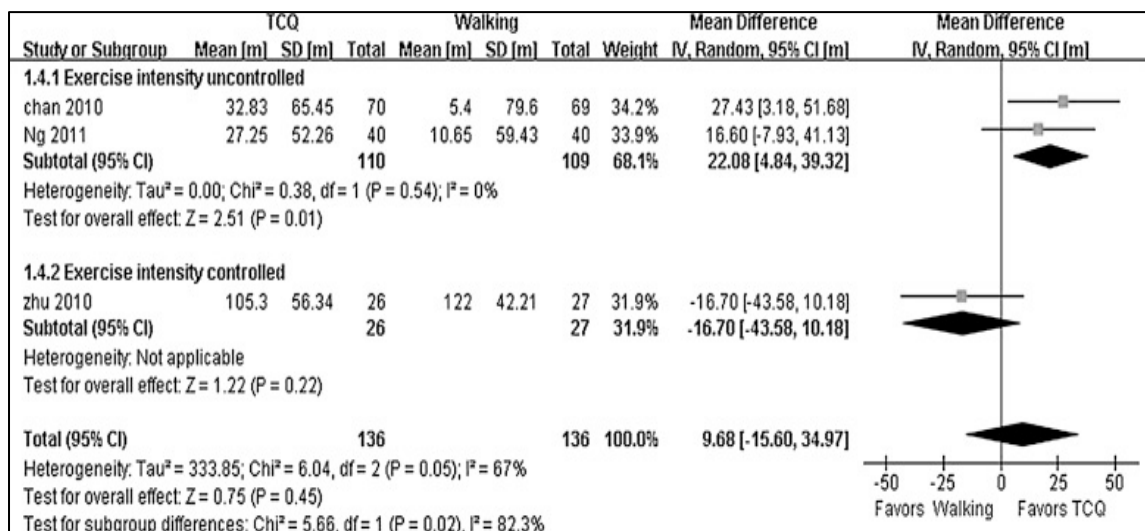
| Study or Subgroup | TCQ Mean [m] | TCQ SD [m] | TCQ Total | Walking Mean [m] | Walking SD [m] | Walking Total | Weight | Mean Difference IV, Random, 95% CI [m] |
|---|---|---|---|---|---|---|---|---|
| **1.4.1 Exercise intensity uncontrolled** | | | | | | | | |
| chan 2010 | 32.83 | 65.45 | 70 | 5.4 | 79.6 | 69 | 34.2% | 27.43 [3.18, 51.68] |
| Ng 2011 | 27.25 | 52.26 | 40 | 10.65 | 59.43 | 40 | 33.9% | 16.60 [-7.93, 41.13] |
| **Subtotal (95% CI)** | | | **110** | | | **109** | **68.1%** | **22.08 [4.84, 39.32]** |
| Heterogeneity: Tau² = 0.00; Chi² = 0.38, df = 1 (P = 0.54); I² = 0% | | | | | | | | |
| Test for overall effect: Z = 2.51 (P = 0.01) | | | | | | | | |
| **1.4.2 Exercise intensity controlled** | | | | | | | | |
| zhu 2010 | 105.3 | 56.34 | 26 | 122 | 42.21 | 27 | 31.9% | -16.70 [-43.58, 10.18] |
| **Subtotal (95% CI)** | | | **26** | | | **27** | **31.9%** | **-16.70 [-43.58, 10.18]** |
| Heterogeneity: Not applicable | | | | | | | | |
| Test for overall effect: Z = 1.22 (P = 0.22) | | | | | | | | |
| **Total (95% CI)** | | | **136** | | | **136** | **100.0%** | **9.68 [-15.60, 34.97]** |
| Heterogeneity: Tau² = 333.85; Chi² = 6.04, df = 2 (P = 0.05); I² = 67% | | | | | | | | |
| Test for overall effect: Z = 0.75 (P = 0.45) | | | | | | | | |
| Test for subgroup differences: Chi² = 5.66, df = 1 (P = 0.02), I² = 82.3% | | | | | | | | |

Mean Difference
IV, Random, 95% CI [m]

-50 -25 0 25 50
Favors Walking Favors TCQ